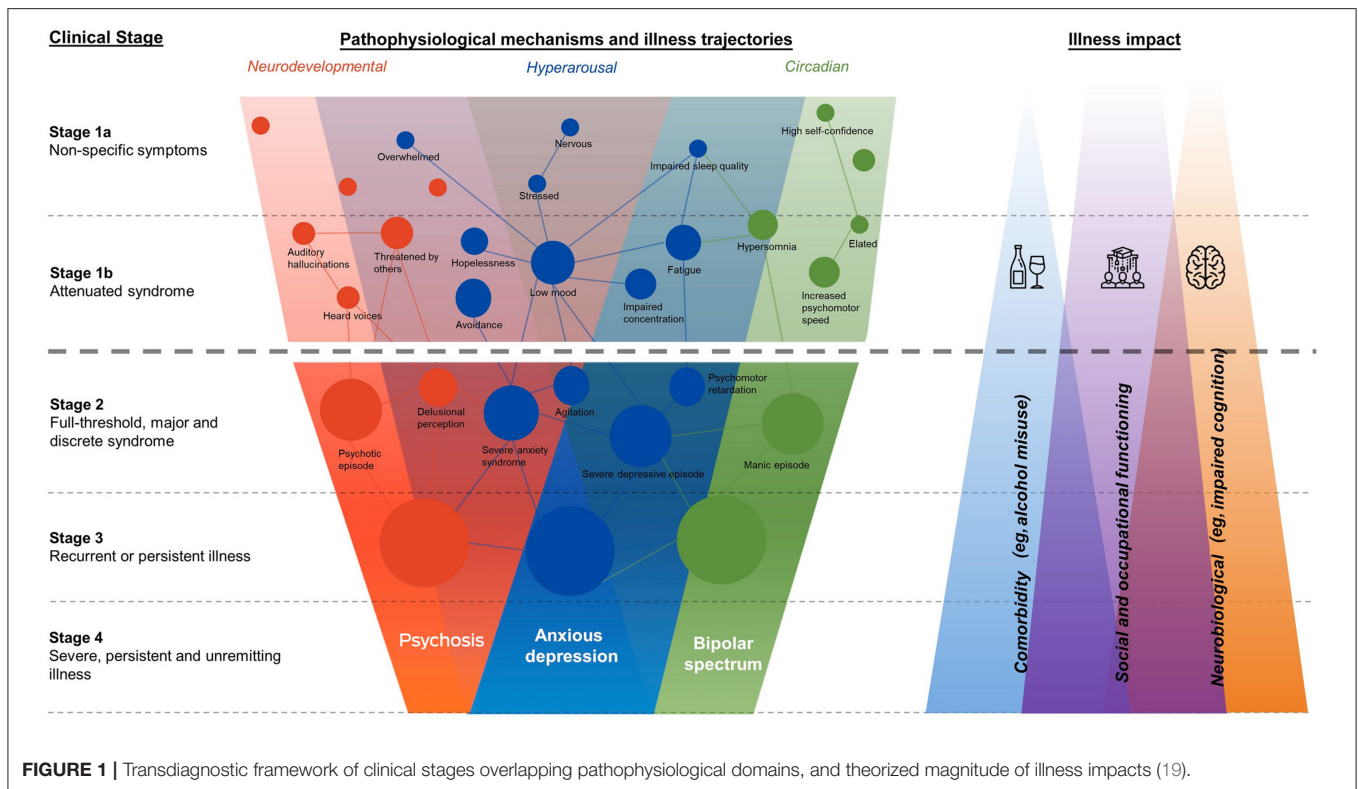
Clinical Stage

Pathophysiological mechanisms and illness trajectories

Illness impact

Neurodevelopmental

Hyperarousal

Circadian

Stage 1a
Non-specific symptoms

Stage 1b
Attenuated syndrome

Stage 2
Full-threshold, major and discrete syndrome

Stage 3
Recurrent or persistent illness

Stage 4
Severe, persistent and unremitting illness

Overwhelmed

Nervous

Stressed

Impaired sleep quality

High self-confidence

Auditory hallucinations

Threatened by others

Hopelessness

Low mood

Fatigue

Hypersomnia

Elated

Heard voices

Avoidance

Impaired concentration

Increased psychomotor speed

Delusional perception

Agitation

Psychomotor retardation

Psychotic episode

Severe anxiety syndrome

Severe depressive episode

Manic episode

Psychosis

Anxious depression

Bipolar spectrum

Comorbidity (eg. alcohol misuse)

Social and occupational functioning

Neurobiological (eg. impaired cognition)

FIGURE 1 | Transdiagnostic framework of clinical stages overlapping pathophysiological domains, and theorized magnitude of illness impacts (19).